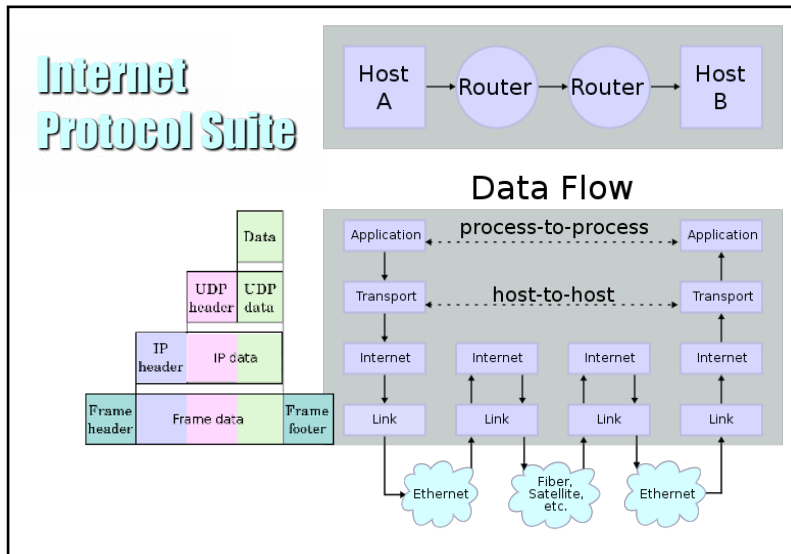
Internet Protocol Suite

Host A
Router
Router
Host B

Data Flow

Data

UDP header
UDP data

IP header
IP data

Frame header
Frame data
Frame footer

Application
process-to-process
Application

Transport
host-to-host
Transport

Internet
Internet
Internet
Internet

Link
Link
Link
Link

Ethernet
Fiber, Satellite, etc.
Ethernet